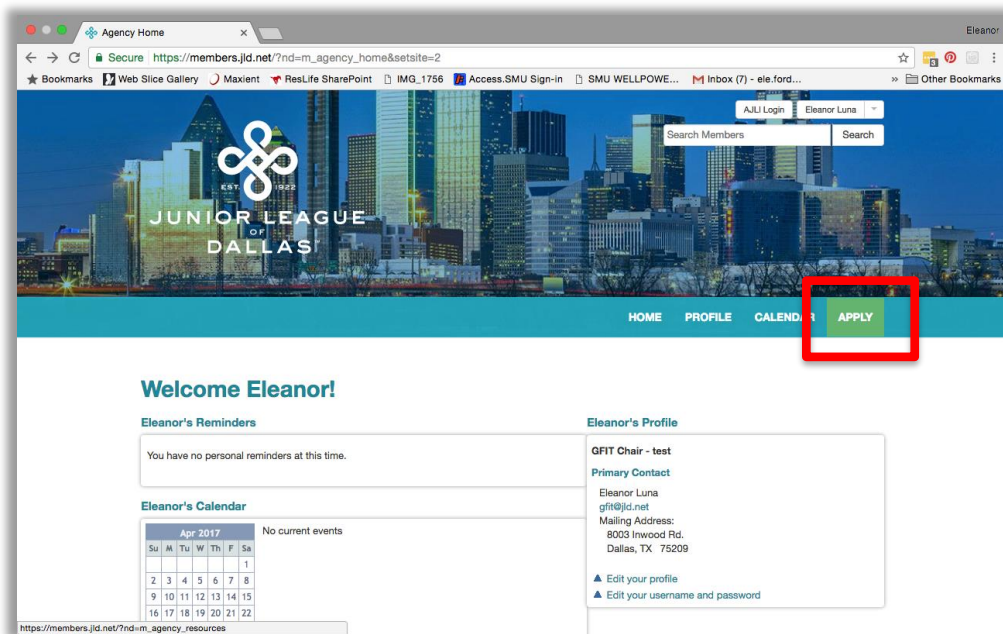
Agency Home

Eleanor

Secure https://members.jld.net/?nd=m_agency_home&setsite=2

Bookmarks Web Slice Gallery Maxient ResLife SharePoint IMG_1756 Access.SMU Sign-in SMU WELLPOWE... Inbox (7) - ele.ford... » Other Bookmarks

AJLI Login Eleanor Luna

Search Members Search

EST. 1922
JUNIOR LEAGUE OF DALLAS

HOME PROFILE CALENDAR APPLY

Welcome Eleanor!

Eleanor's Reminders

You have no personal reminders at this time.

Eleanor's Calendar

| Apr 2017 | | | | | | |
|---|---|---|---|---|---|---|
| Su | M | Tu | W | Th | F | Sa |
| | | | | | | 1 |
| 2 | 3 | 4 | 5 | 6 | 7 | 8 |
| 9 | 10 | 11 | 12 | 13 | 14 | 15 |
| 16 | 17 | 18 | 19 | 20 | 21 | 22 |

No current events

Eleanor's Profile

GFIT Chair - test

Primary Contact

Eleanor Luna
gfit@jld.net
Mailing Address:
8003 Inwood Rd.
Dallas, TX 75209

Edit your profile
Edit your username and password

https://members.jld.net/?nd=m_agency_resources